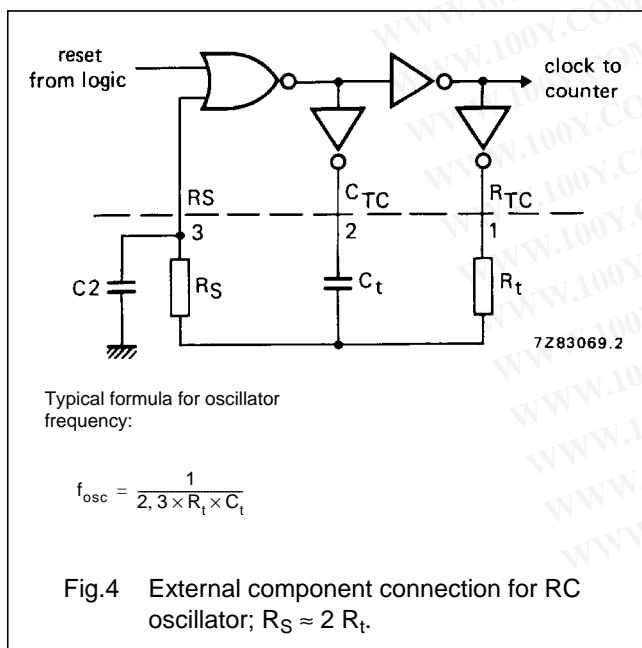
reset from logic

clock to counter

RS

$C_{TC}$

$R_{TC}$

3

2

1

C2

$R_S$

$C_t$

$R_t$

7Z83069.2

WWW.100Y.COM

Typical formula for oscillator frequency:

$f_{osc} = \frac{1}{2,3 \times R_t \times C_t}$

Fig.4 External component connection for RC oscillator; $R_S \approx 2\ R_t$.